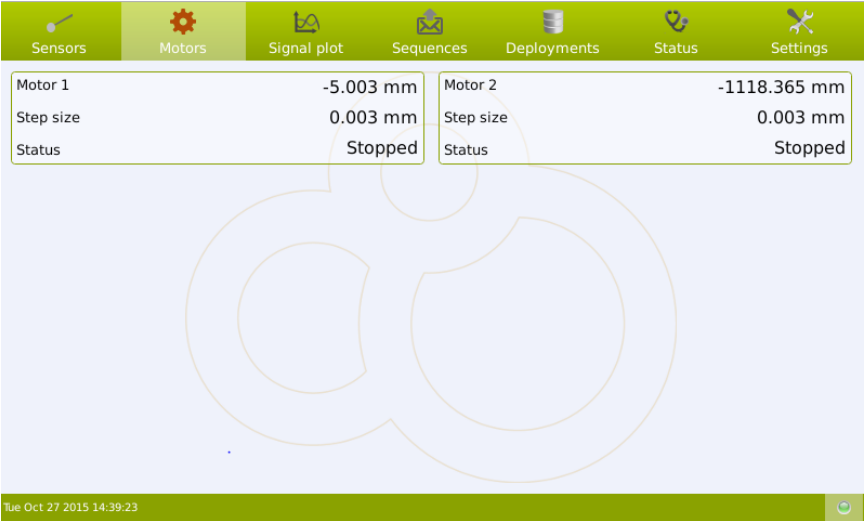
Sensors Motors Signal plot Sequences Deployments Status Settings

| Motor 1 | -5.003 mm |
|---|---|
| Step size | 0.003 mm |
| Status | Stopped |

| Motor 2 | -1118.365 mm |
|---|---|
| Step size | 0.003 mm |
| Status | Stopped |

Tue Oct 27 2015 14:39:23